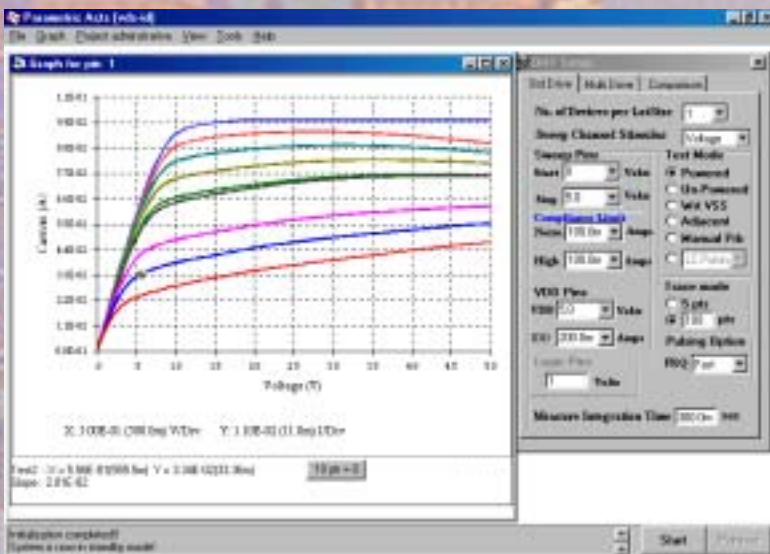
Parametric Ants [wds-id]
File Graph Project administrative View Tools Help

Graph for pin 1

1.0E-01
9.0E-02
8.0E-02
7.0E-02
6.0E-02
5.0E-02
4.0E-02
3.0E-02
2.0E-02
1.0E-02
0.0E+00

Current (A)

0.0 5 10 15 20 25 30 35 40 45 5.0

Voltage (V)

X: 5.00E-01 (500.0m) V/Div Y: 1.00E-02 (10.0m) I/Div

Test2: X = 5.00E-01(500.0m) Y = 3.16E-02(31.6m)
Slope: 2.01E-02

10 pt + 0

Initialization completed!
System is now in standby mode!

Start Retrieve

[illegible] Setup

Std Drive Multi Drive Comparison

No. of Devices per LotSite 1

Sweep Channel Stimulus Voltage

Sweep Pins
Start 0 Volts
Stop 5.0 Volts

Compliance Limits
Norm 100.0m Amps
High 100.0m Amps

Test Mode
Powered
Un-Powered
Wrt VSS
Adjacent
Manual Pth
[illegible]

VDD Pins
VDD 0.0 Volts
IDD 200.0m Amps

Lower Pins
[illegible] Volts

Trace mode
5 pts
100 pts

Pulsing Option
FRQ Fast

Measure Integration Time 300.0m sec